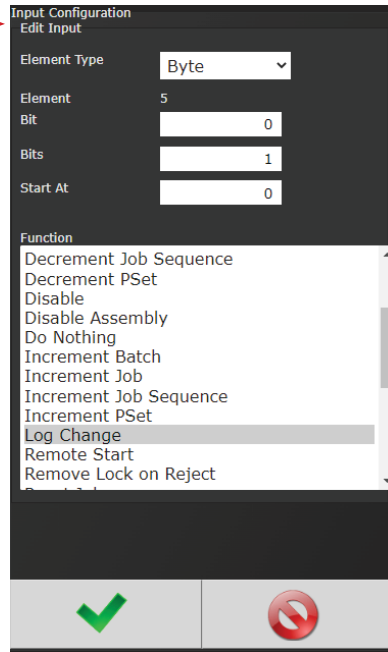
Input Configuration
Edit Input

Element Type
Byte

Element
5

Bit
0

Bits
1

Start At
0

Function
Decrement Job Sequence
Decrement PSet
Disable
Disable Assembly
Do Nothing
Increment Batch
Increment Job
Increment Job Sequence
Increment PSet
Log Change
Remote Start
Remove Lock on Reject
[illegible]